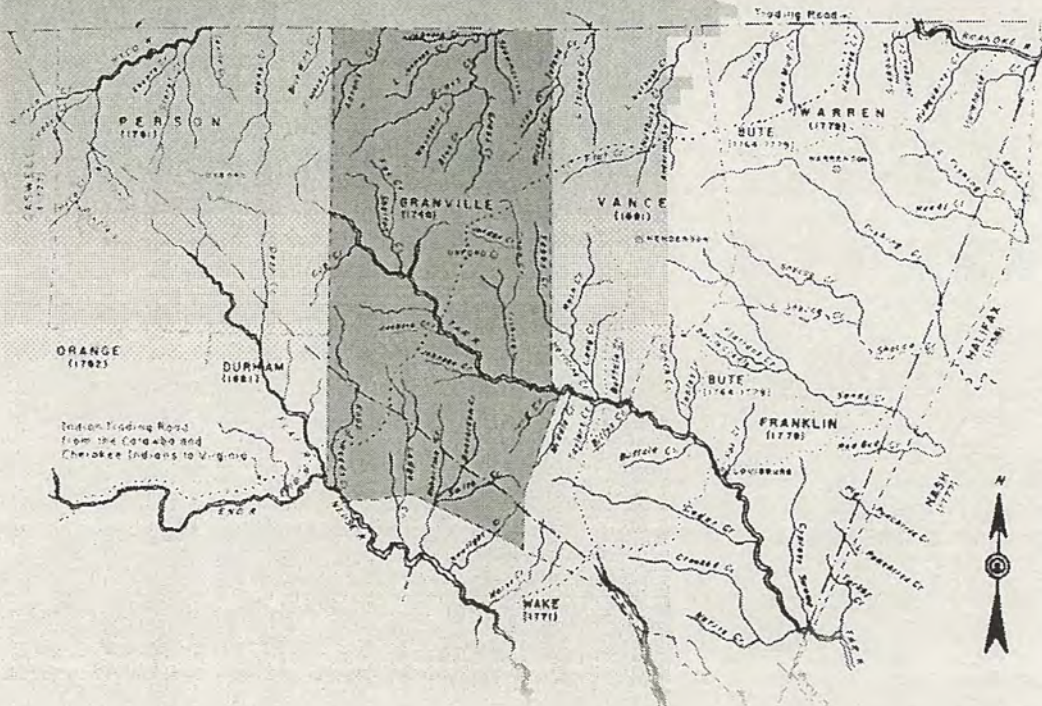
Trading Road

PERSON
(1791)

WARREN
(1779)

BUTE
(1764-1779)

WARRENTON

GRANVILLE
(1746)

VANCE
(1881)

HENDERSON

OXFORD

ORANGE
(1752)

DURHAM
(1881)

HALIFAX
(1758)

BUTE
(1764-1779)

FRANKLIN
(1779)

Indian Trading Road from the Catawba and Cherokee Indians to Virginia

LOUISBURG

NASH
(1777)

ENO R.

NEUSE R.

TAR R.

WAKE
(1771)

N